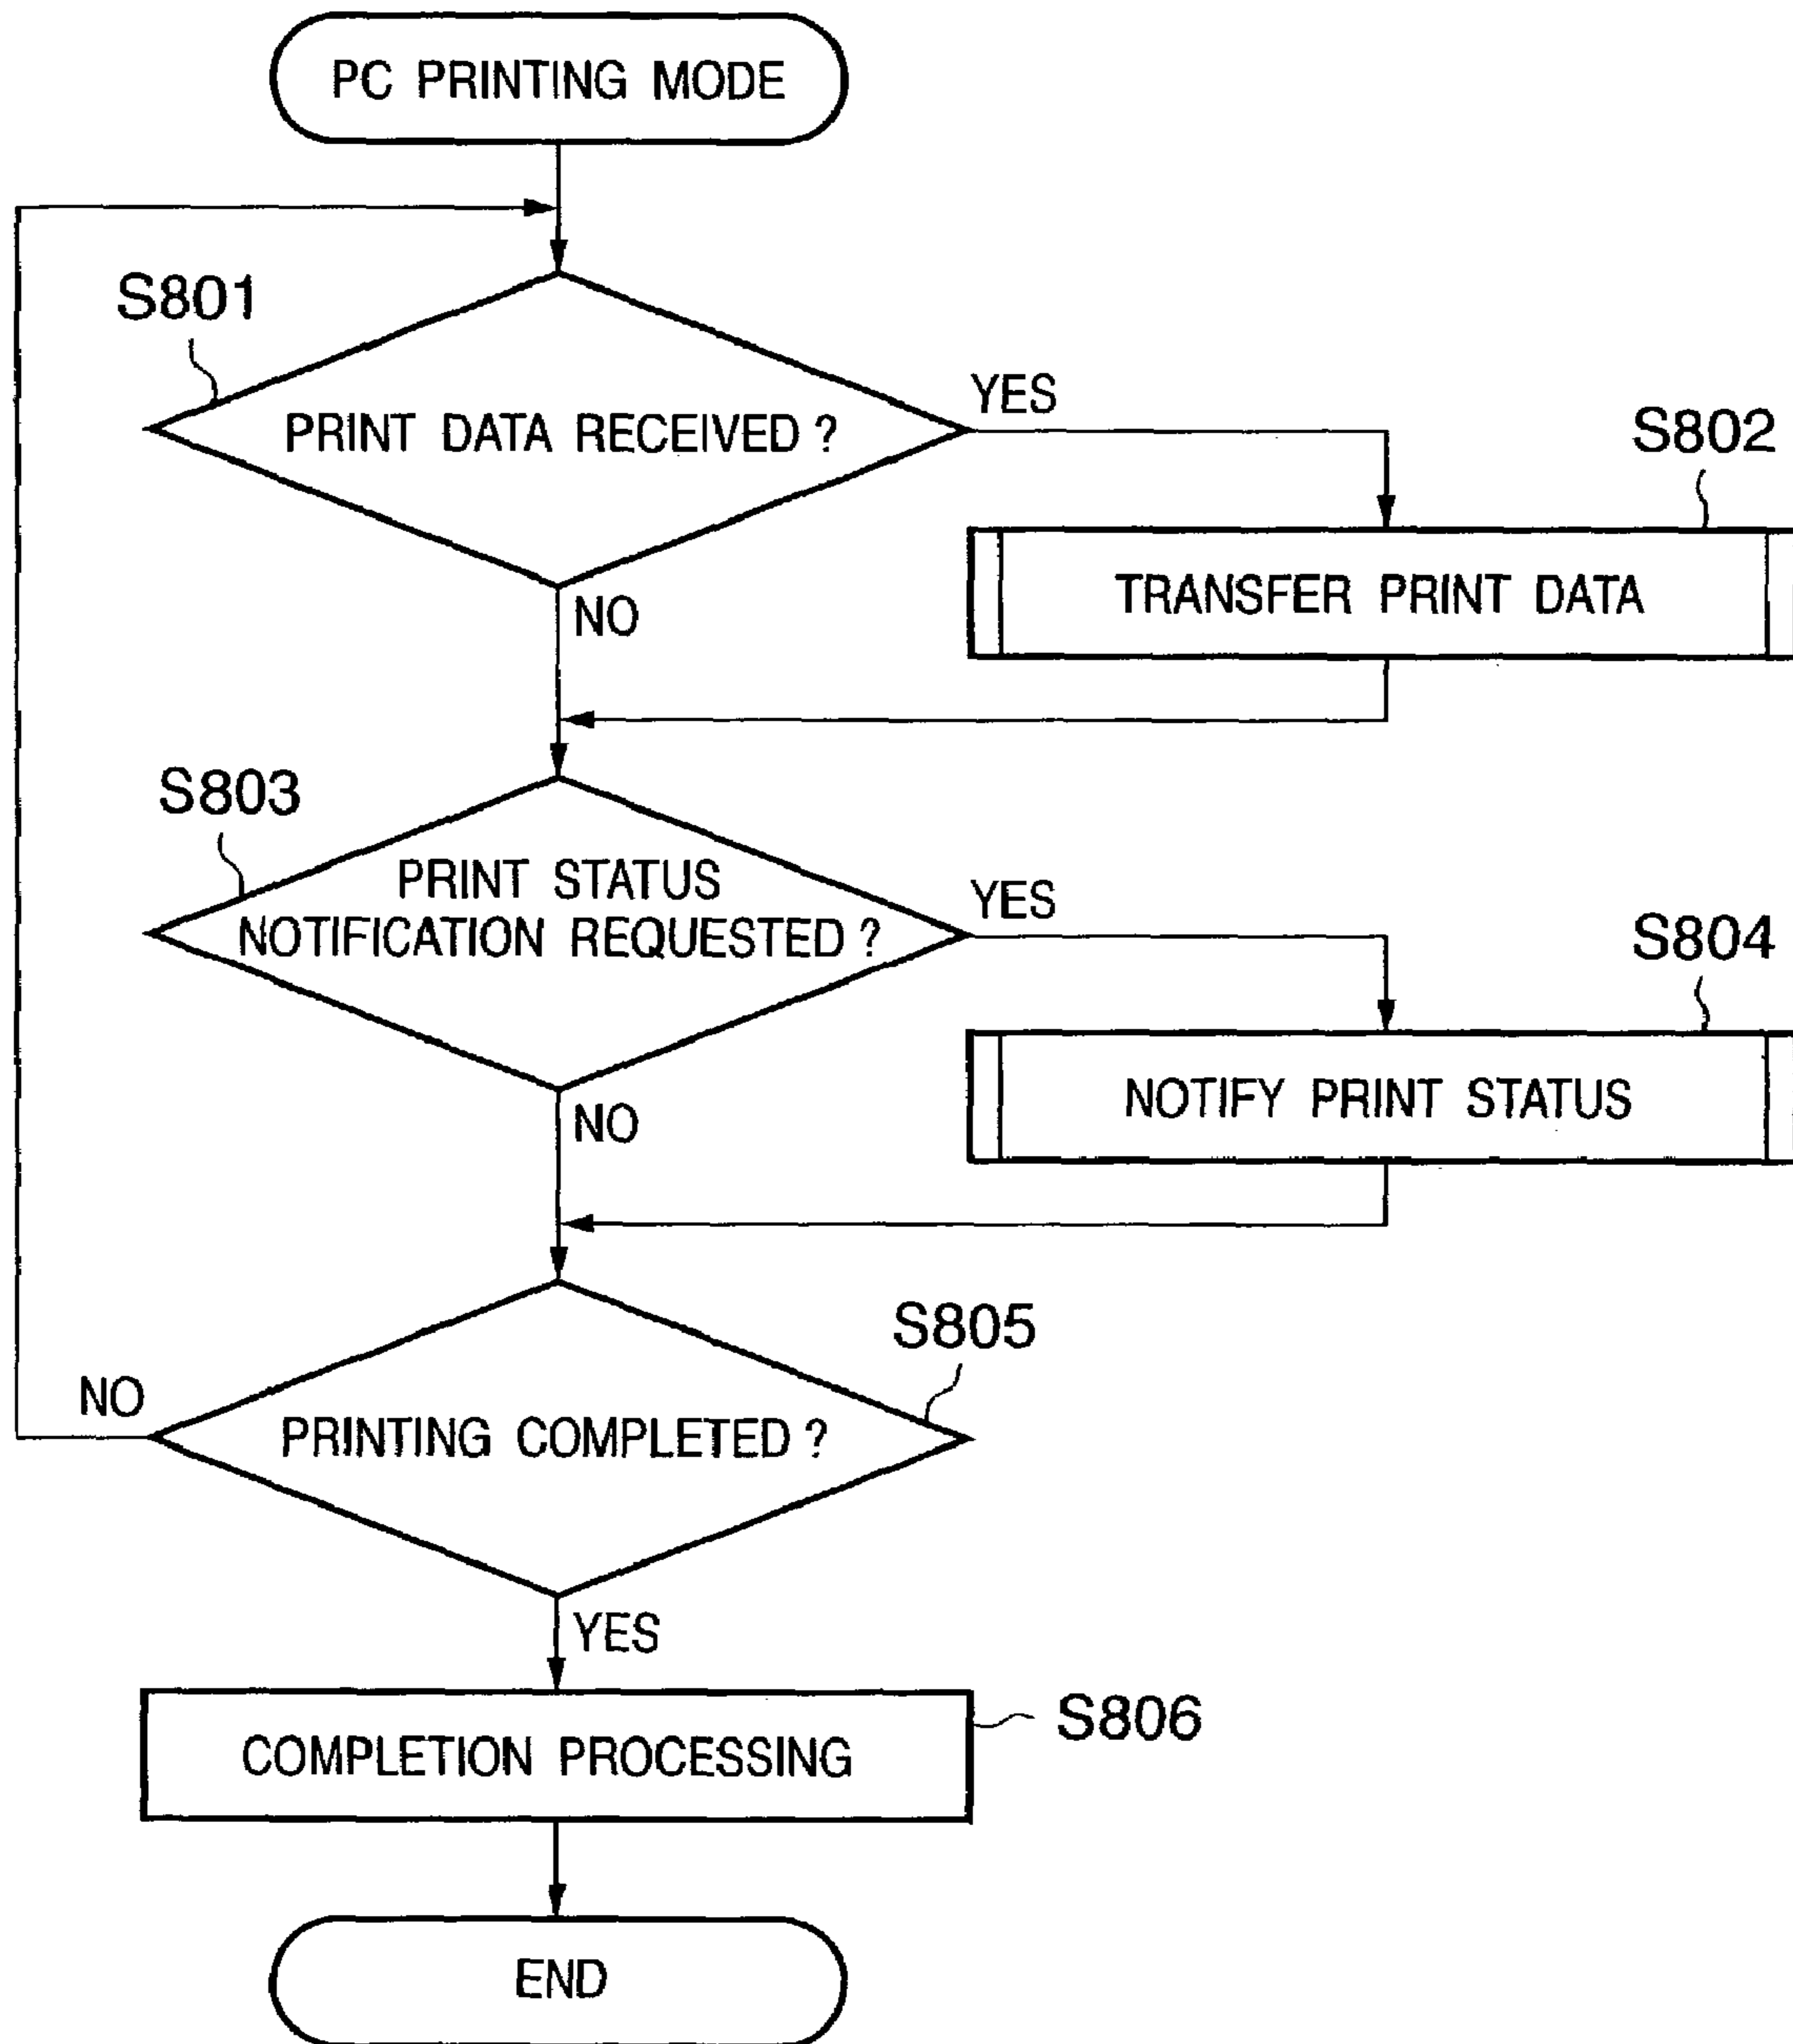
PC PRINTING MODE

S801

PRINT DATA RECEIVED ?

YES

S802

TRANSFER PRINT DATA

NO

S803

PRINT STATUS NOTIFICATION REQUESTED ?

YES

S804

NOTIFY PRINT STATUS

NO

S805

NO

PRINTING COMPLETED ?

YES

COMPLETION PROCESSING

S806

END